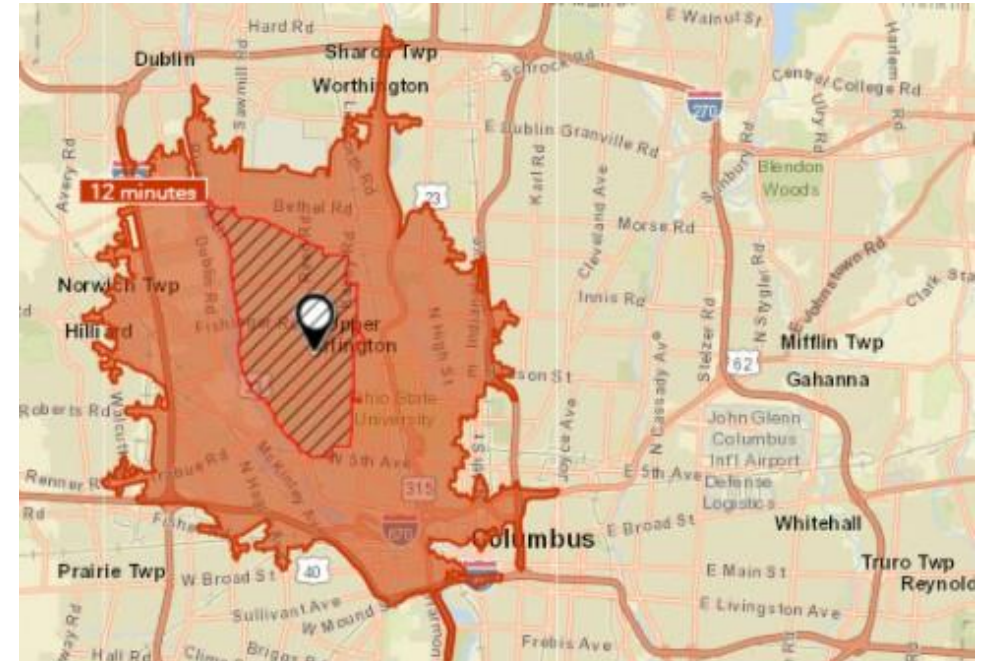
Hard Rd
E Walnut St
Dublin
Sharon Twp
Worthington
Schrock Rd
Central College Rd
Harlem Rd
270
Sawmill Rd
E Dublin Granville Rd
Avery Rd
12 minutes
Karl Rd
Sunbury Rd
Blendon Woods
Bethel Rd
23
Cleveland Ave
Morse Rd
Dublin Rd
E Johnstown Rd
Norwich Twp
Innis Rd
Clark State
Hilliard
Upper Arlington
N High St
Stelzer Rd
N Stygler Rd
Mifflin Twp
62
Gahanna
Roberts Rd
Ohio State University
Hudson St
N Cassady Ave
John Glenn Columbus Int'l Airport
Joyce Ave
W 5th Ave
E 5th Ave
Defense Logistics
Renner Rd
Trabue Rd
McKinley Ave
315
4th St
Rd
670
E Broad St
Whitehall
Columbus
Prairie Twp
W Broad St
40
Truro Twp
E Main St
Reynold
Sullivant Ave
E Livingston Ave
W Mound St
Frebis Ave
Hall Rd
Briggs Rd